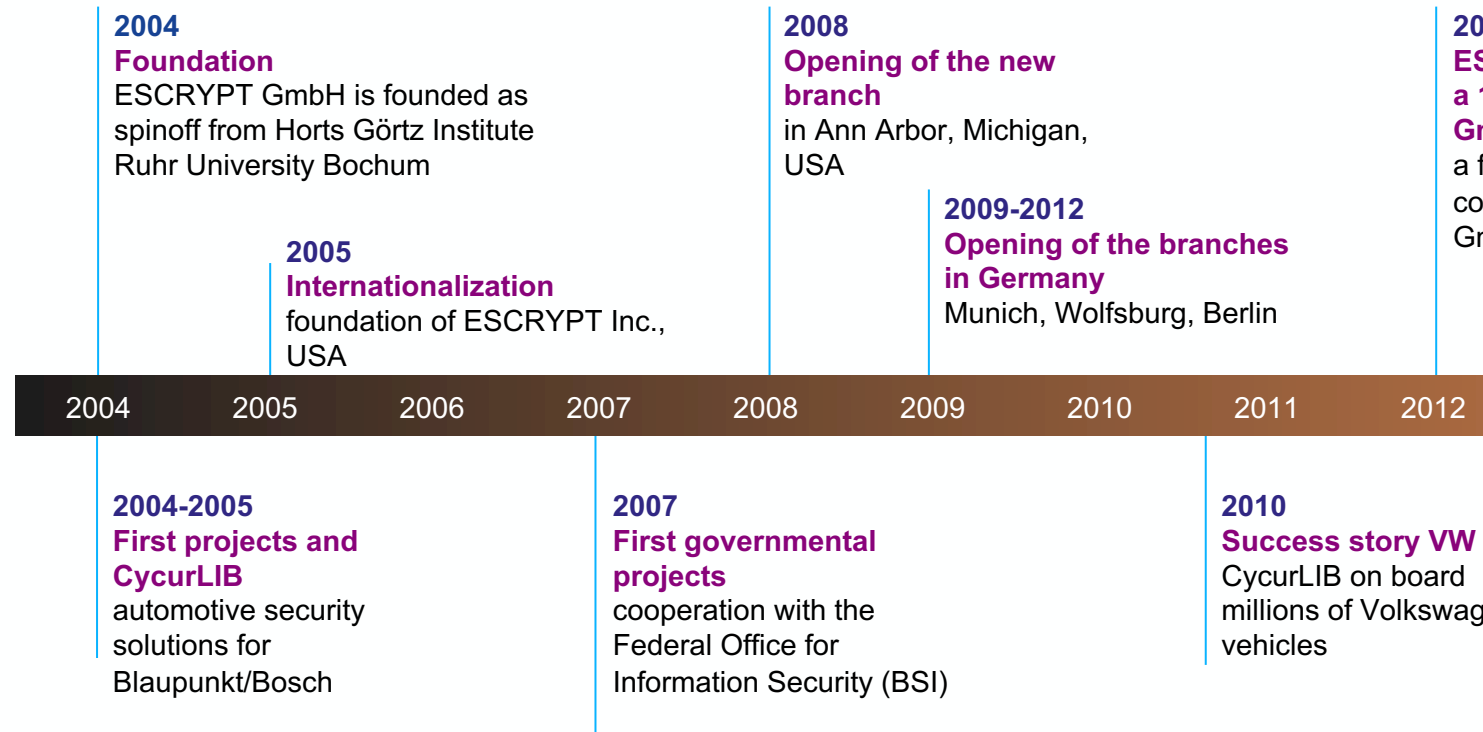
2004
Foundation
ESCRYPT GmbH is founded as spinoff from Horts Görtz Institute Ruhr University Bochum

2005
Internationalization
foundation of ESCRYPT Inc., USA

2008
Opening of the new branch
in Ann Arbor, Michigan, USA

2009-2012
Opening of the branches in Germany
Munich, Wolfsburg, Berlin

20
ES
a 1
Gr
a f
co
Gr

2004 2005 2006 2007 2008 2009 2010 2011 2012

2004-2005
First projects and CycurLIB
automotive security solutions for Blaupunkt/Bosch

2007
First governmental projects
cooperation with the Federal Office for Information Security (BSI)

2010
Success story VW
CycurLIB on board millions of Volkswag
vehicles